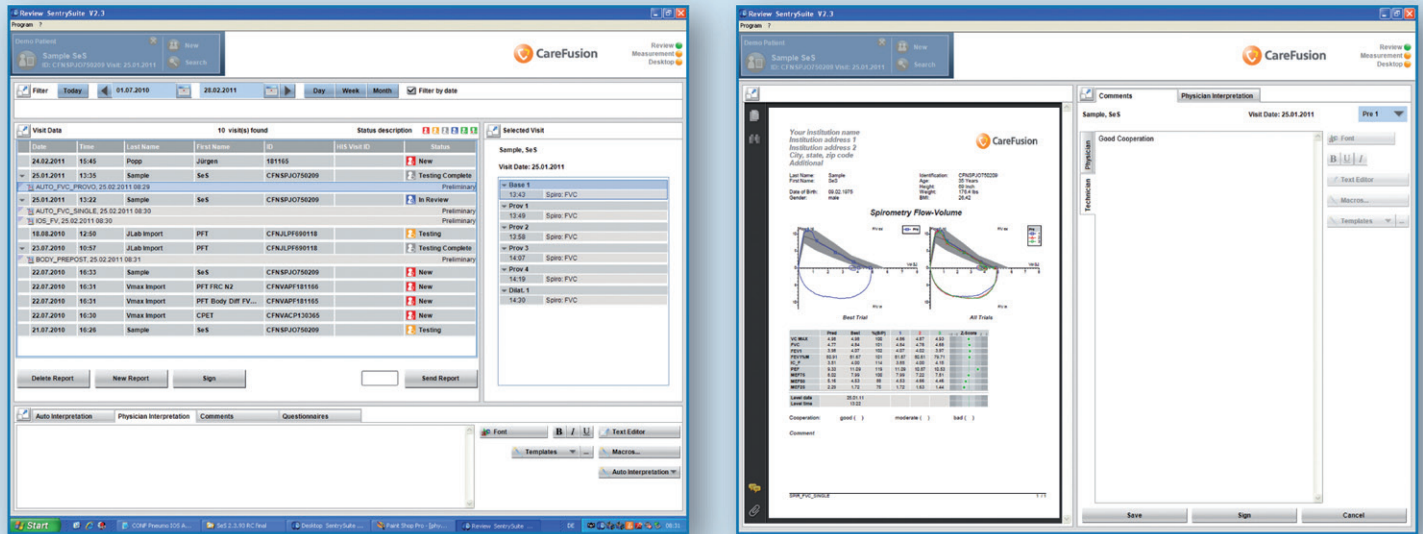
Review SentrySuite V2.3

Program ?

Demo Patient

Sample SeS

ID: CFNSPJO750209 Visit: 25.01.2011

New

Search

CareFusion

Review

Measurement

Desktop

Filter Today 01.07.2010 28.02.2011 Day Week Month Filter by date

Visit Data

10 visit(s) found

Status description

| Date | Time | Last Name | First Name | ID | HIS Visit ID | Status |
|---|---|---|---|---|---|---|
| 24.02.2011 | 15:45 | Popp | Jürgen | 181165 | | New |
| 25.01.2011 | 13:35 | Sample | SeS | CFNSPJO750209 | | Testing Complete |
| AUTO_FVC_PROVO, 25.02.2011 08:29 | | | | | | Preliminary |
| 25.01.2011 | 13:22 | Sample | SeS | CFNSPJO750209 | | In Review |
| AUTO_FVC_SINGLE, 25.02.2011 08:30 | | | | | | Preliminary |
| IOS_FV, 25.02.2011 08:30 | | | | | | Preliminary |
| 18.08.2010 | 12:50 | JLab Import | PFT | CFNJLPF690118 | | Testing |
| 23.07.2010 | 10:57 | JLab Import | PFT | CFNJLPF690118 | | Testing Complete |
| BODY_PREPOST, 25.02.2011 08:31 | | | | | | Preliminary |
| 22.07.2010 | 16:33 | Sample | SeS | CFNSPJO750209 | | New |
| 22.07.2010 | 16:31 | Vmax Import | PFT FRC N2 | CFNVAPF181166 | | New |
| 22.07.2010 | 16:31 | Vmax Import | PFT Body Diff FV... | CFNVAPF181165 | | New |
| 22.07.2010 | 16:30 | Vmax Import | CPET | CFNVACP130365 | | New |
| 21.07.2010 | 16:26 | Sample | SeS | CFNSPJO750209 | | Testing |

Selected Visit

Sample, SeS

Visit Date: 25.01.2011

Base 1
13:43 Spiro: FVC
Prov 1
13:49 Spiro: FVC
Prov 2
13:58 Spiro: FVC
Prov 3
14:07 Spiro: FVC
Prov 4
14:19 Spiro: FVC
Dilat. 1
14:30 Spiro: FVC

Delete Report New Report Sign Send Report

Auto Interpretation Physician Interpretation Comments Questionnaires

Font B I U Text Editor

Templates Macros...

Auto Interpretation

Start CONF Pneumo IOS A... SeS 2.3.93 RC final Desktop: SentrySuite ... Paint Shop Pro Review SentrySuite ... DE 09:35

Review SentrySuite V2.3

Program ?

Demo Patient

Sample SeS

ID: CFNSPJO750209 Visit: 25.01.2011

New

Search

CareFusion

Review

Measurement

Desktop

Your institution name
Institution address 1
Institution address 2
City, state, zip code
Additional

CareFusion

Last Name: Sample
First Name: SeS
Date of Birth: 09.02.1975
Gender: male

Identification: CFNSPJO750209
Age: 35 Years
Height: 69 Inch
Weight: 176.4 lbs
BMI: 26.42

Spirometry Flow-Volume

Best Trial

All Trials

Level date 25.01.11
Level time 13:22

Cooperation: good ( ) moderate ( ) bad ( )

Comment

SRR_FVC_SINGLE

Comments Physician Interpretation

Sample, SeS Visit Date: 25.01.2011 Pre 1

Physician

Technician

Good Cooperation

Font

B U I

Text Editor

Macros...

Templates

Save Sign Cancel